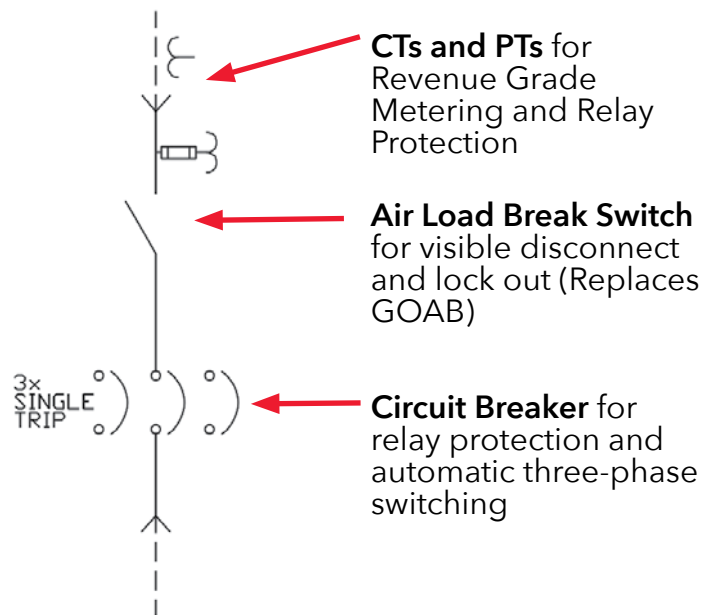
CTs and PTs for Revenue Grade Metering and Relay Protection

Air Load Break Switch for visible disconnect and lock out (Replaces GOAB)

3x SINGLE TRIP

Circuit Breaker for relay protection and automatic three-phase switching